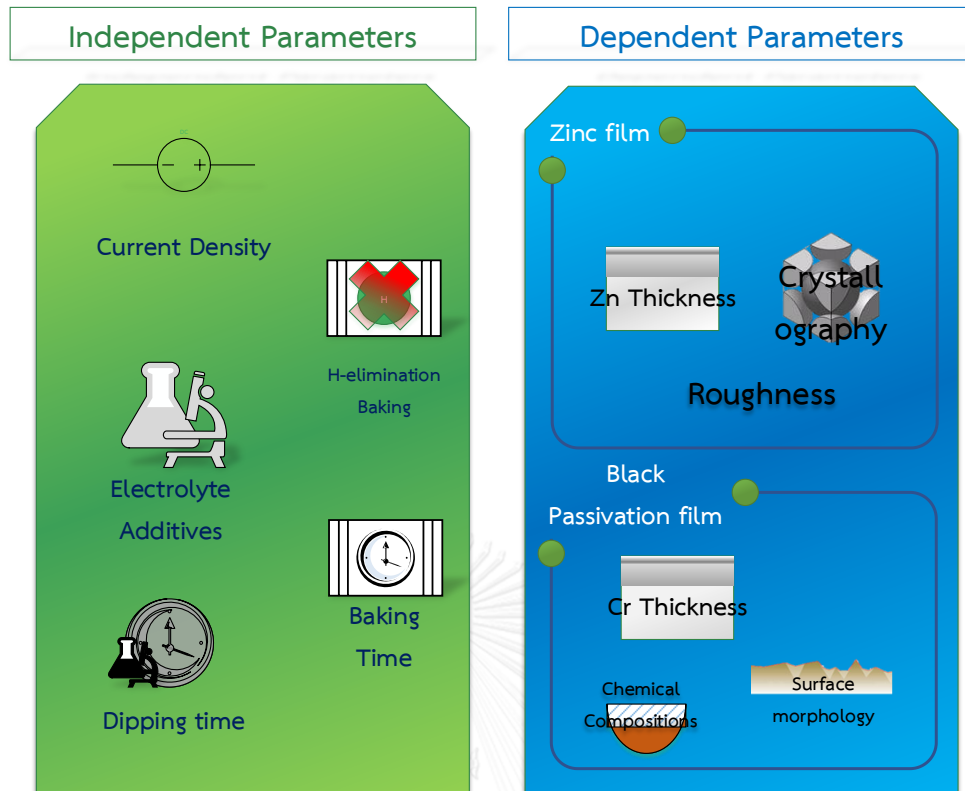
Independent Parameters

Current Density

H-elimination Baking

Electrolyte Additives

Baking Time

Dipping time

Dependent Parameters

Zinc film

Zn Thickness

Crystall ography

Roughness

Black Passivation film

Cr Thickness

Chemical Compositions

Surface morphology